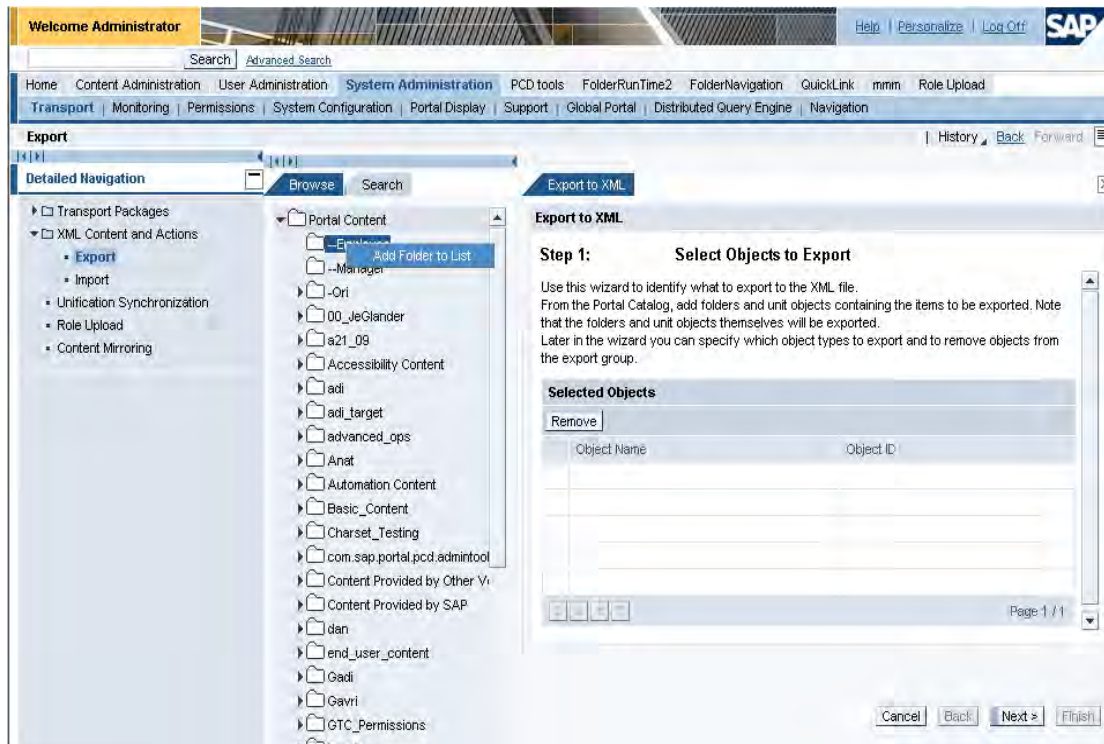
Welcome Administrator

Help | Personalize | Log Off SAP

Search Advanced Search

Home Content Administration User Administration System Administration PCD tools FolderRunTime2 FolderNavigation QuickLink mmm Role Upload

Transport | Monitoring | Permissions | System Configuration | Portal Display | Support | Global Portal | Distributed Query Engine | Navigation

Export

| History Back Forward

Detailed Navigation

Transport Packages
XML Content and Actions
• Export
• Import
• Unification Synchronization
• Role Upload
• Content Mirroring

Browse Search

Portal Content
--E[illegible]
Add Folder to List
--Manager
-Ori
00_JeGlander
a21_09
Accessibility Content
adi
adi_target
advanced_ops
Anat
Automation Content
Basic_Content
Charset_Testing
com.sap.portal.pcd.admintool
Content Provided by Other V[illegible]
Content Provided by SAP
dan
end_user_content
Gadi
Gavri
GTC_Permissions

Export to XML

Export to XML

Step 1: Select Objects to Export

Use this wizard to identify what to export to the XML file.
From the Portal Catalog, add folders and unit objects containing the items to be exported. Note that the folders and unit objects themselves will be exported.
Later in the wizard you can specify which object types to export and to remove objects from the export group.

Selected Objects

Remove

| Object Name | Object ID |
|---|---|
| | |

Page 1 / 1

Cancel Back Next » Finish